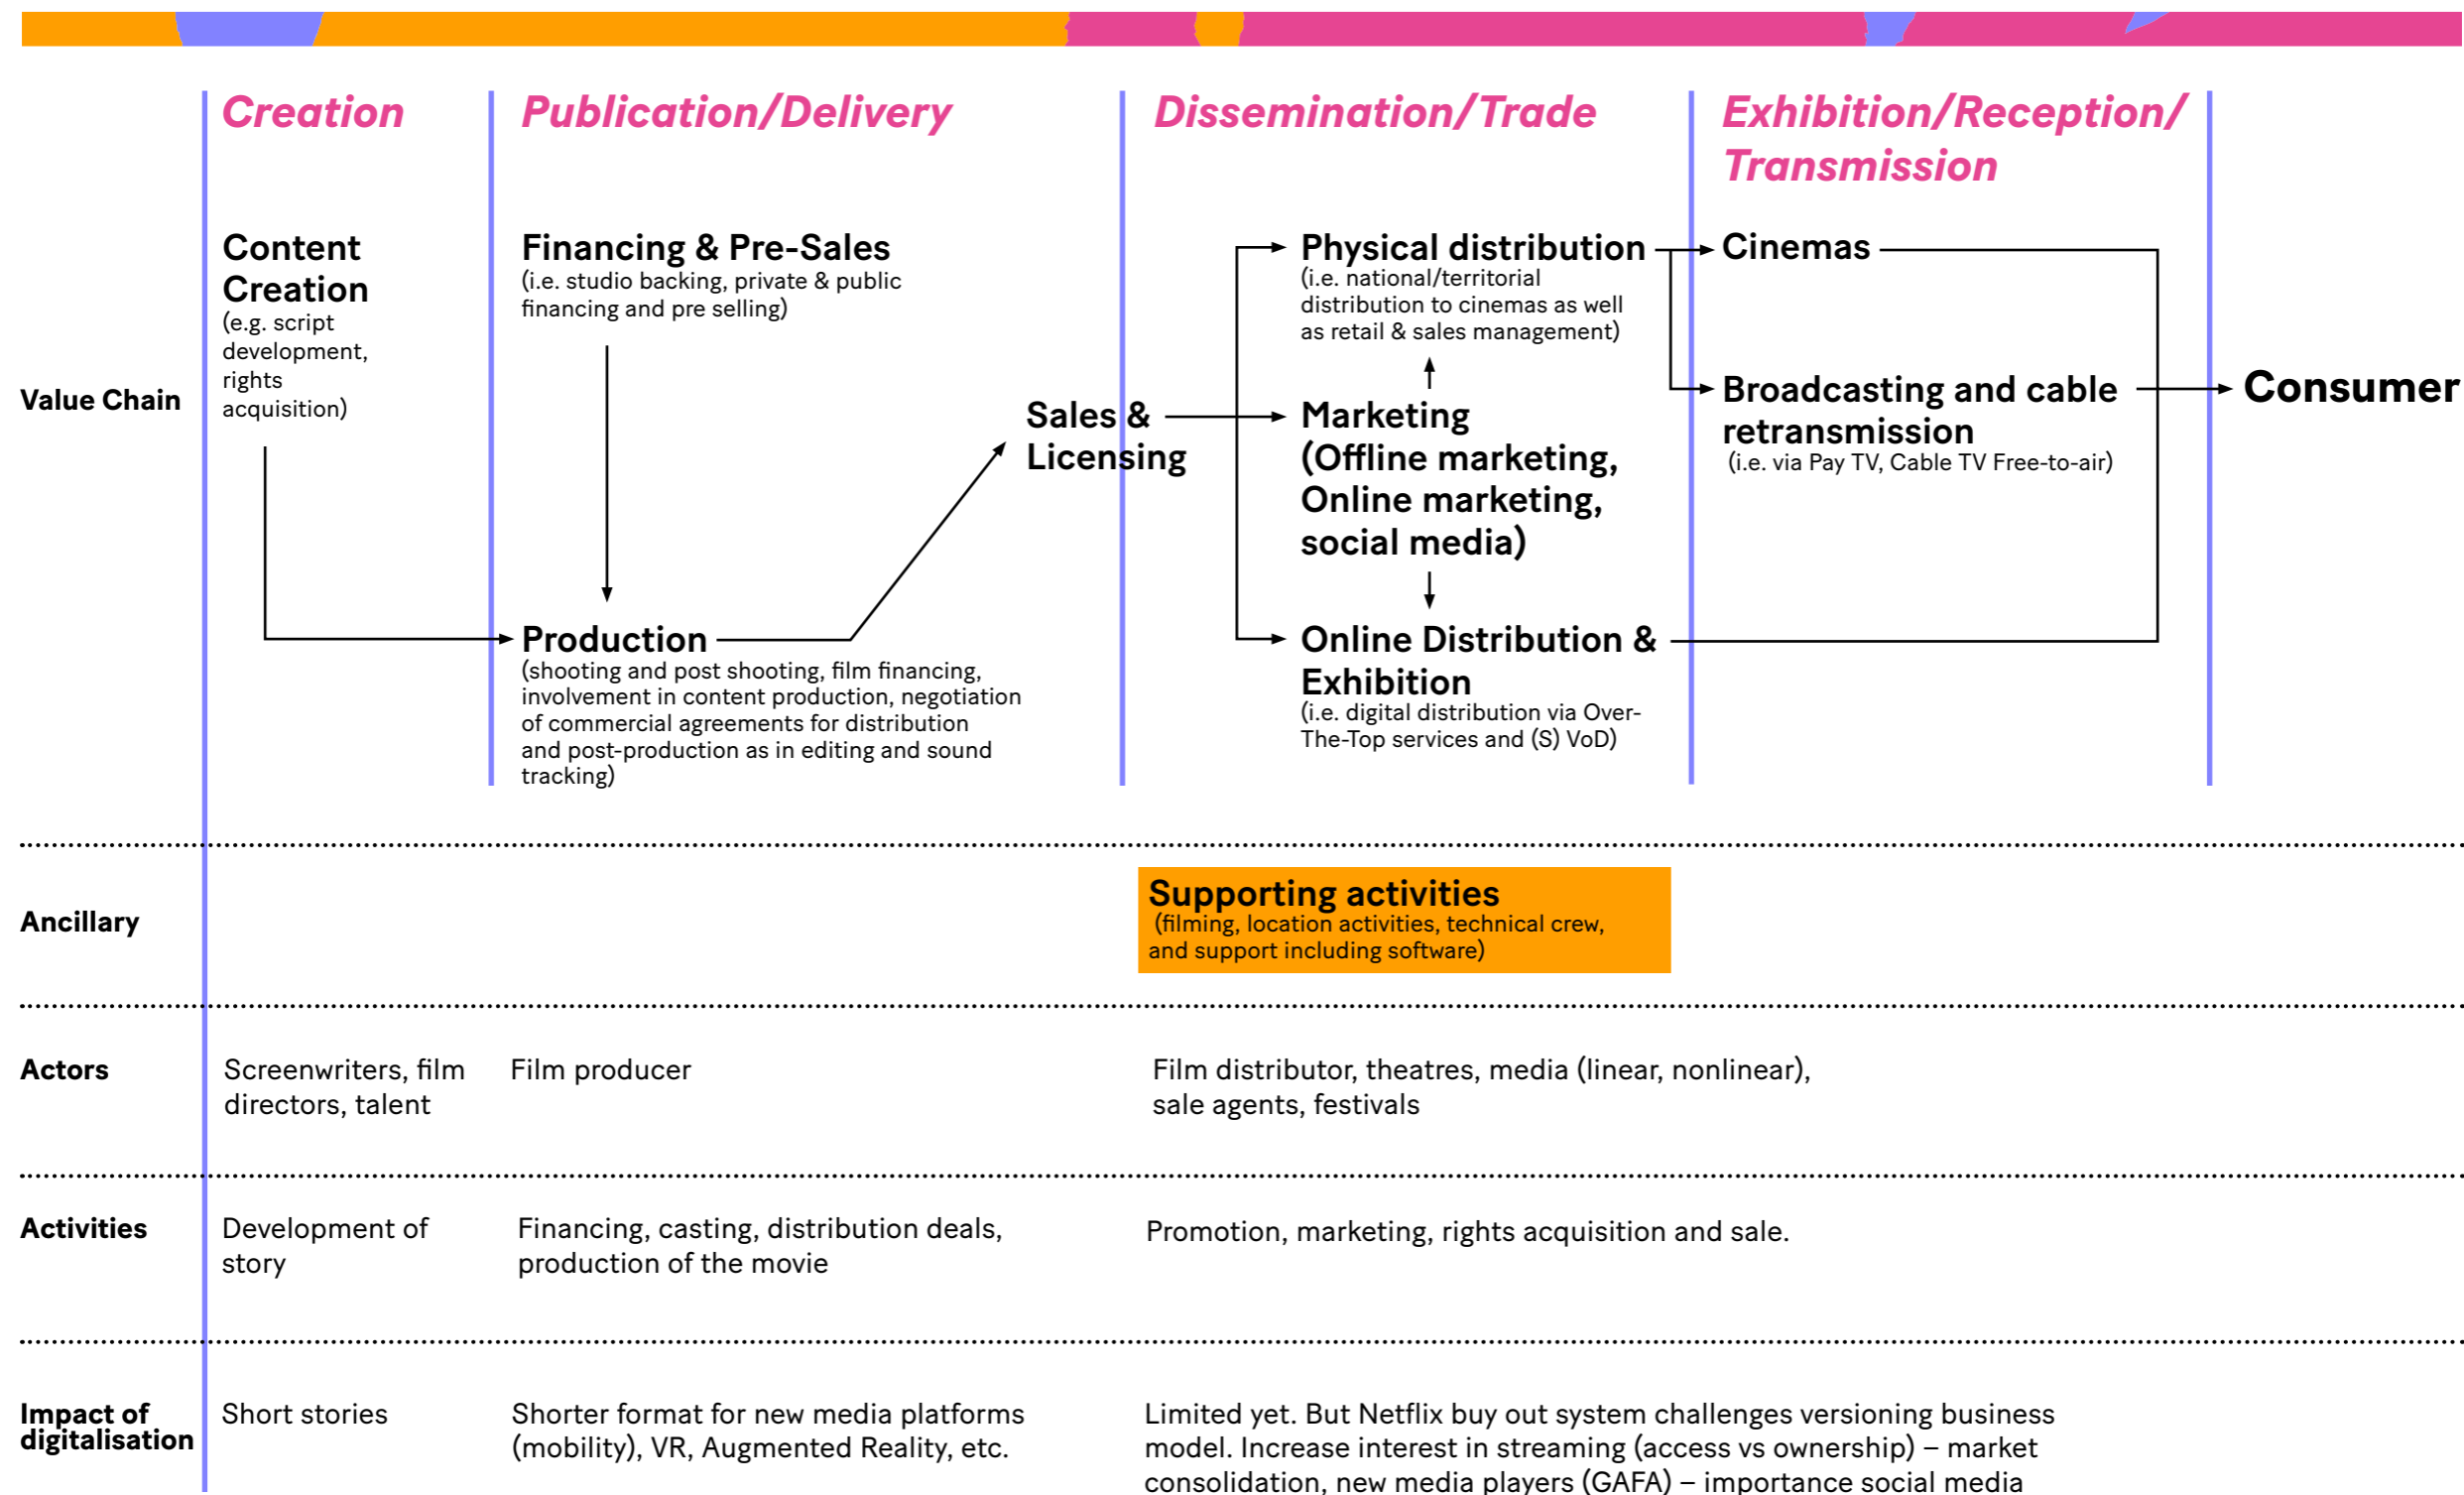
Creation | Publication/Delivery | Dissemination/Trade | Exhibition/Reception/ Transmission

Value Chain

Content Creation
(e.g. script development, rights acquisition)

Financing & Pre-Sales
(i.e. studio backing, private & public financing and pre selling)

Production
(shooting and post shooting, film financing, involvement in content production, negotiation of commercial agreements for distribution and post-production as in editing and sound tracking)

Sales & Licensing

Physical distribution
(i.e. national/territorial distribution to cinemas as well as retail & sales management)

Marketing (Offline marketing, Online marketing, social media)

Online Distribution & Exhibition
(i.e. digital distribution via Over-The-Top services and (S) VoD)

Cinemas

Broadcasting and cable retransmission
(i.e. via Pay TV, Cable TV Free-to-air)

Consumer

Ancillary

Supporting activities
(filming, location activities, technical crew, and support including software)

| | | | |
|---|---|---|---|
| Actors | Screenwriters, film directors, talent | Film producer | Film distributor, theatres, media (linear, nonlinear), sale agents, festivals |
| Activities | Development of story | Financing, casting, distribution deals, production of the movie | Promotion, marketing, rights acquisition and sale. |
| Impact of digitalisation | Short stories | Shorter format for new media platforms (mobility), VR, Augmented Reality, etc. | Limited yet. But Netflix buy out system challenges versioning business model. Increase interest in streaming (access vs ownership) – market consolidation, new media players (GAFA) – importance social media |